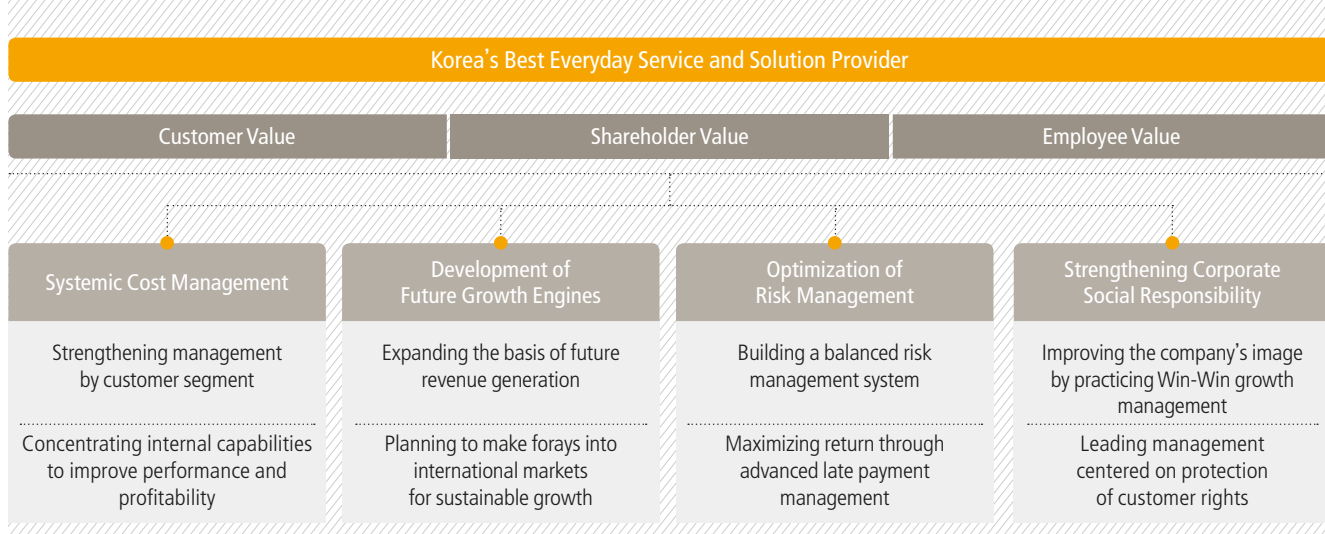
Korea's Best Everyday Service and Solution Provider

Customer Value

Shareholder Value

Employee Value

Systemic Cost Management

Strengthening management by customer segment

Concentrating internal capabilities to improve performance and profitability

Development of Future Growth Engines

Expanding the basis of future revenue generation

Planning to make forays into international markets for sustainable growth

Optimization of Risk Management

Building a balanced risk management system

Maximizing return through advanced late payment management

Strengthening Corporate Social Responsibility

Improving the company's image by practicing Win-Win growth management

Leading management centered on protection of customer rights